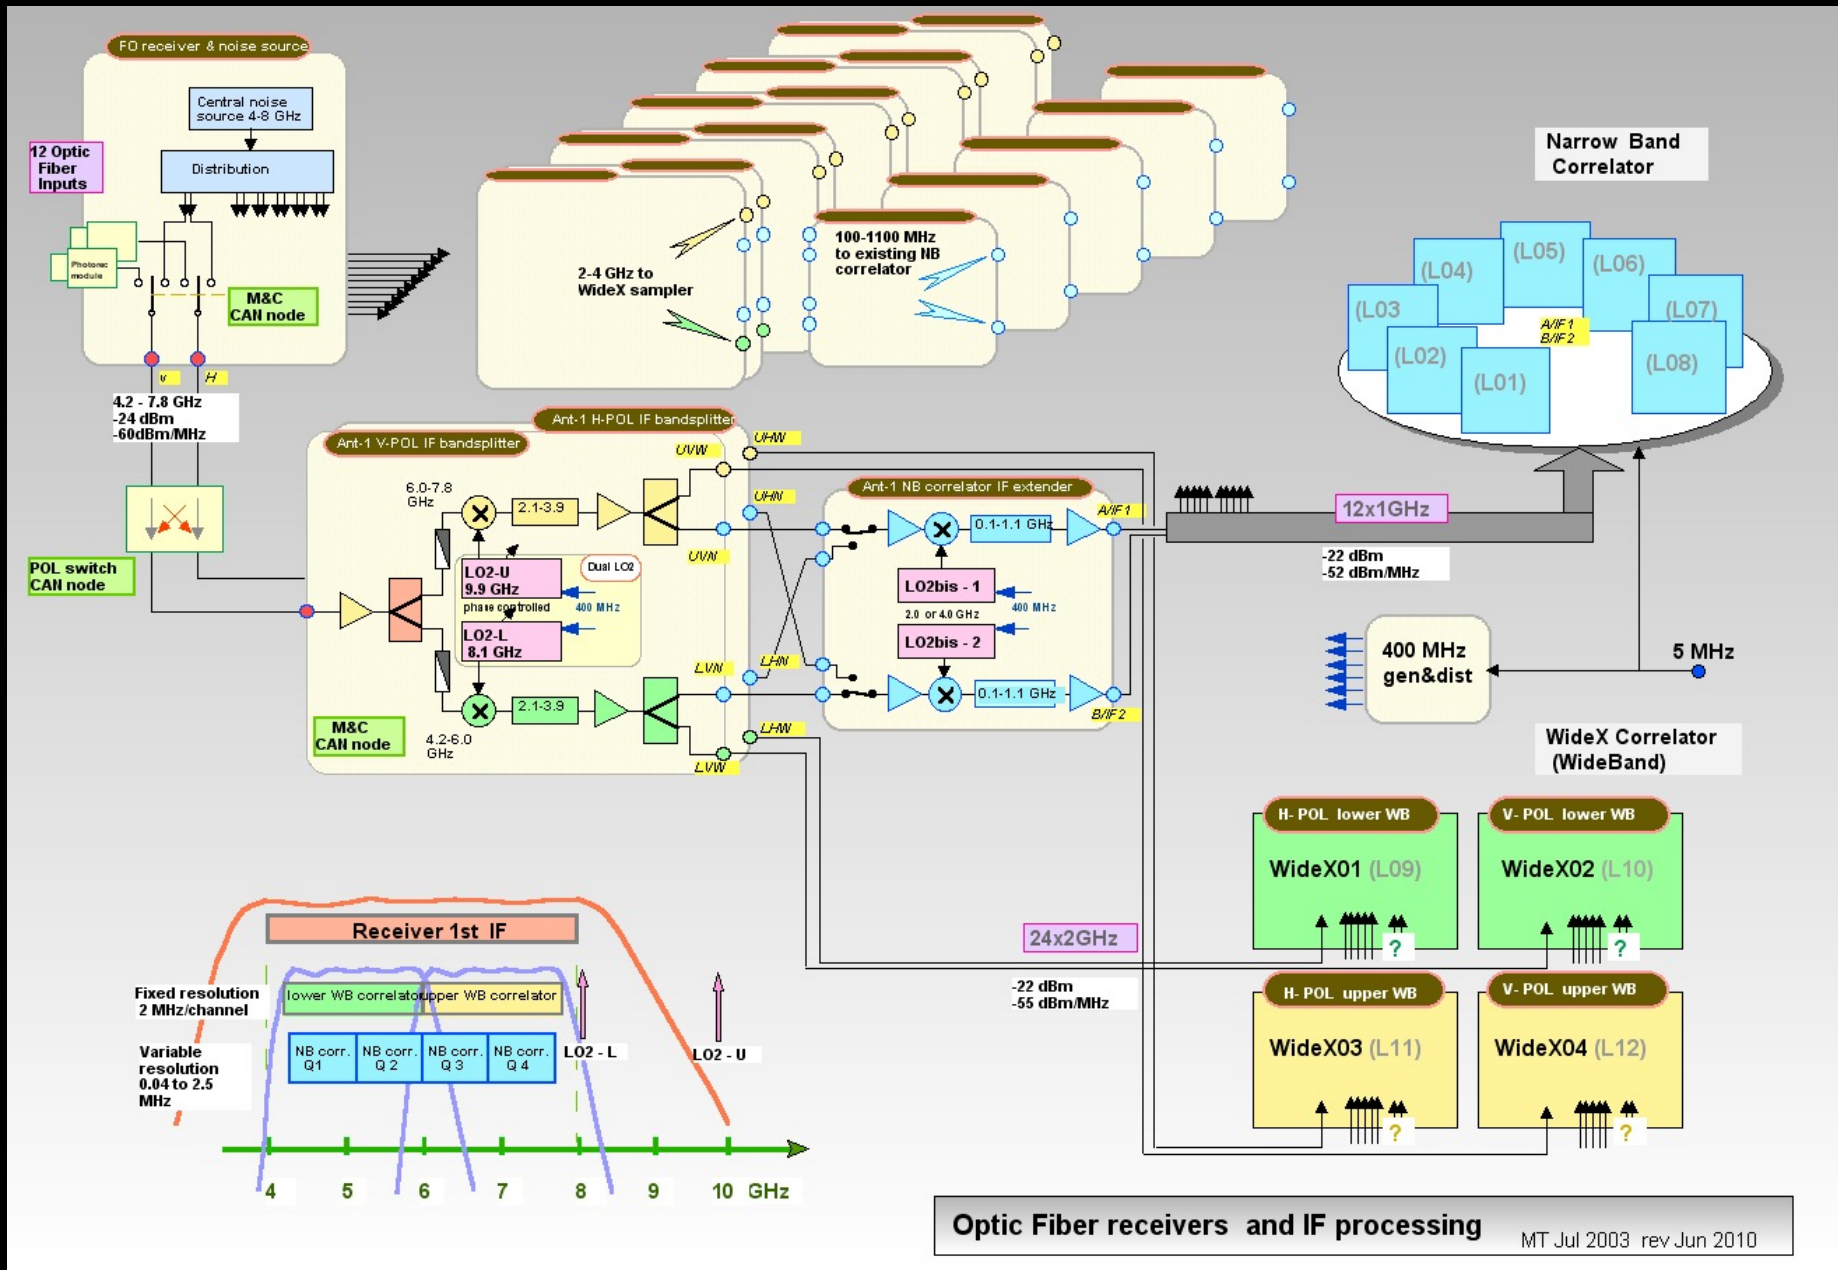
FO receiver & noise source

Central noise source 4-8 GHz

Distribution

12 Optic Fiber Inputs

Photonic module

M&C CAN node

4.2 - 7.8 GHz
-24 dBm
-60dBm/MHz

V H

POL switch CAN node

2-4 GHz to WideX sampler

100-1100 MHz to existing NB correlator

Narrow Band Correlator

(L04) (L05) (L06) (L03) (L07) (L02) (L01) (L08)

A/IF1 B/IF2

Ant-1 H-POL IF bandsplitter

Ant-1 V-POL IF bandsplitter

6.0-7.8 GHz

2.1-3.9

UVW UHW UHN UVN

LO2-U 9.9 GHz

Dual LO2

phase controlled

400 MHz

LO2-L 8.1 GHz

LVN LHN LHW LVW

2.1-3.9

M&C CAN node

4.2-6.0 GHz

Ant-1 NB correlator IF extender

0.1-1.1 GHz

A/IF1

LO2bis - 1

2.0 or 4.0 GHz

400 MHz

LO2bis - 2

0.1-1.1 GHz

B/IF2

12x1GHz

-22 dBm
-52 dBm/MHz

400 MHz gen&dist

5 MHz

WideX Correlator (WideBand)

H- POL lower WB

WideX01 (L09)

?

V- POL lower WB

WideX02 (L10)

?

24x2GHz

-22 dBm
-55 dBm/MHz

H- POL upper WB

WideX03 (L11)

?

V- POL upper WB

WideX04 (L12)

?

Receiver 1st IF

Fixed resolution 2 MHz/channel

lower WB correlator upper WB correlator

Variable resolution 0.04 to 2.5 MHz

NB corr. Q1 | NB corr. Q 2 | NB corr. Q 3 | NB corr. Q 4

LO2 - L

LO2 - U

4 5 6 7 8 9 10 GHz

Optic Fiber receivers and IF processing

MT Jul 2003 rev Jun 2010